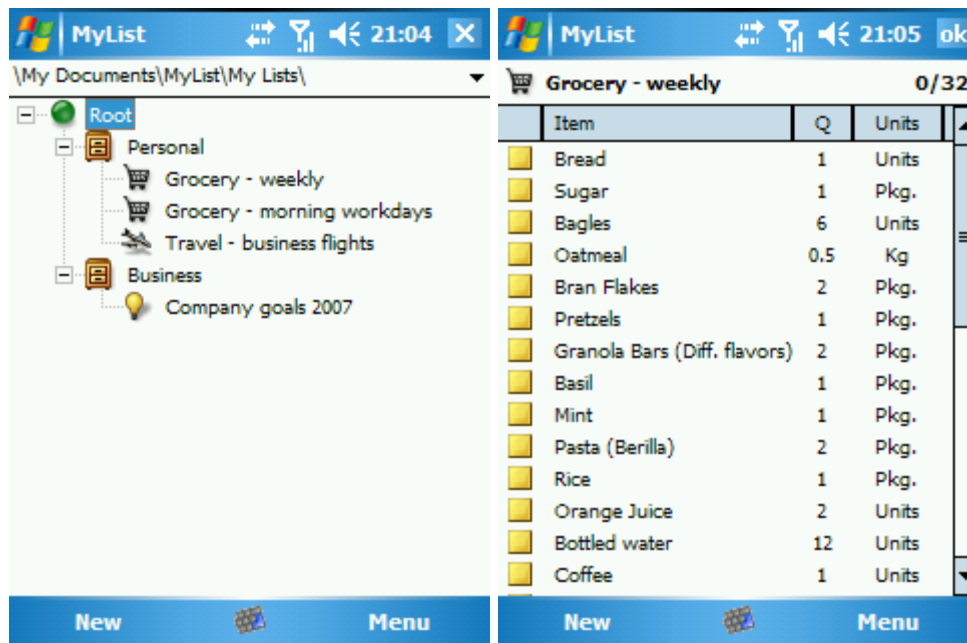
MyList 21:04

\My Documents\MyList\My Lists\

Root
Personal
Grocery - weekly
Grocery - morning workdays
Travel - business flights
Business
Company goals 2007

New Menu

MyList 21:05 ok

Grocery - weekly 0/32

| Item | Q | Units |
|---|---|---|
| Bread | 1 | Units |
| Sugar | 1 | Pkg. |
| Bagles | 6 | Units |
| Oatmeal | 0.5 | Kg |
| Bran Flakes | 2 | Pkg. |
| Pretzels | 1 | Pkg. |
| Granola Bars (Diff. flavors) | 2 | Pkg. |
| Basil | 1 | Pkg. |
| Mint | 1 | Pkg. |
| Pasta (Berilla) | 2 | Pkg. |
| Rice | 1 | Pkg. |
| Orange Juice | 2 | Units |
| Bottled water | 12 | Units |
| Coffee | 1 | Units |

New Menu